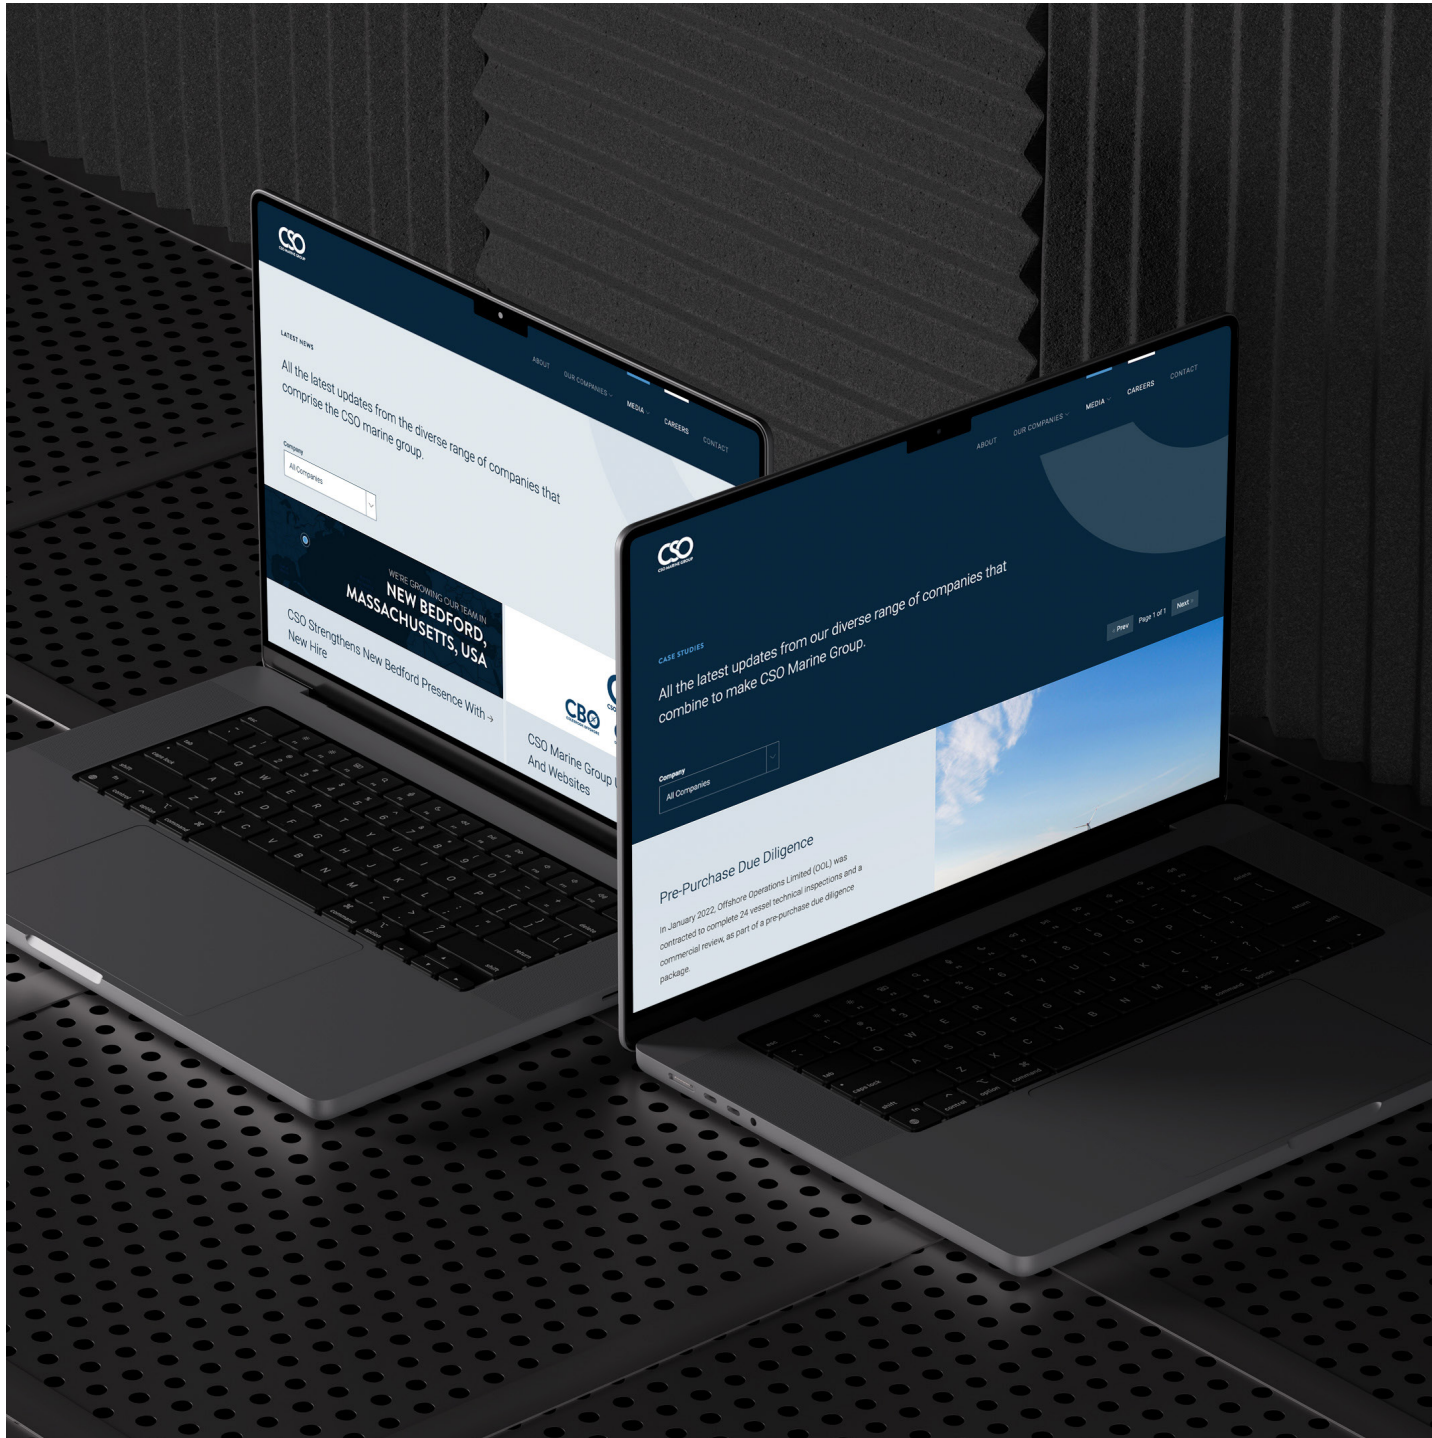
CSO

ABOUT OUR COMPANIES MEDIA CAREERS CONTACT

LATEST NEWS

All the latest updates from the diverse range of companies that comprise the CSO marine group.

Company

All Companies

WE'RE GROWING OUR TEAM IN

NEW BEDFORD, MASSACHUSETTS, USA

CSO Strengthens New Bedford Presence With New Hire →

CBO

CSO Marine Group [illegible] And Websites

CSO

CSO MARINE GROUP

ABOUT OUR COMPANIES MEDIA CAREERS CONTACT

CASE STUDIES

All the latest updates from our diverse range of companies that combine to make CSO Marine Group.

< Prev Page 1 of 1 Next >

Company

All Companies

Pre-Purchase Due Diligence

In January 2022, Offshore Operations Limited (OOL) was contracted to complete 24 vessel technical inspections and a commercial review, as part of a pre-purchase due diligence package.